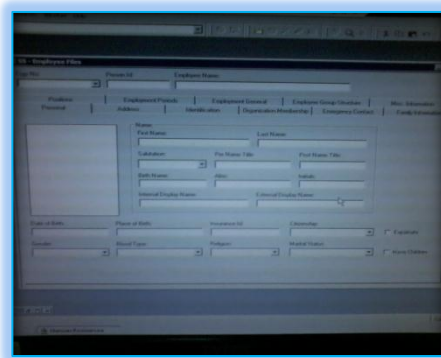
Employee Files

Person Id

Employee Name

Positions

Employment Periods

Employment General

Employee Group Structure

Misc. Information

Personal

Address

Identification

Organization Membership

Emergency Contact

Family Information

Name

First Name

Last Name

Salutation

Pre Name Title

Post Name Title

Birth Name

Alias

Initials

Internal Display Name

External Display Name

Date of Birth

Place of Birth

Insurance Id

Citizenship

Expatriate

Gender

Blood Type

Religion

Marital Status

Have Children

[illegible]